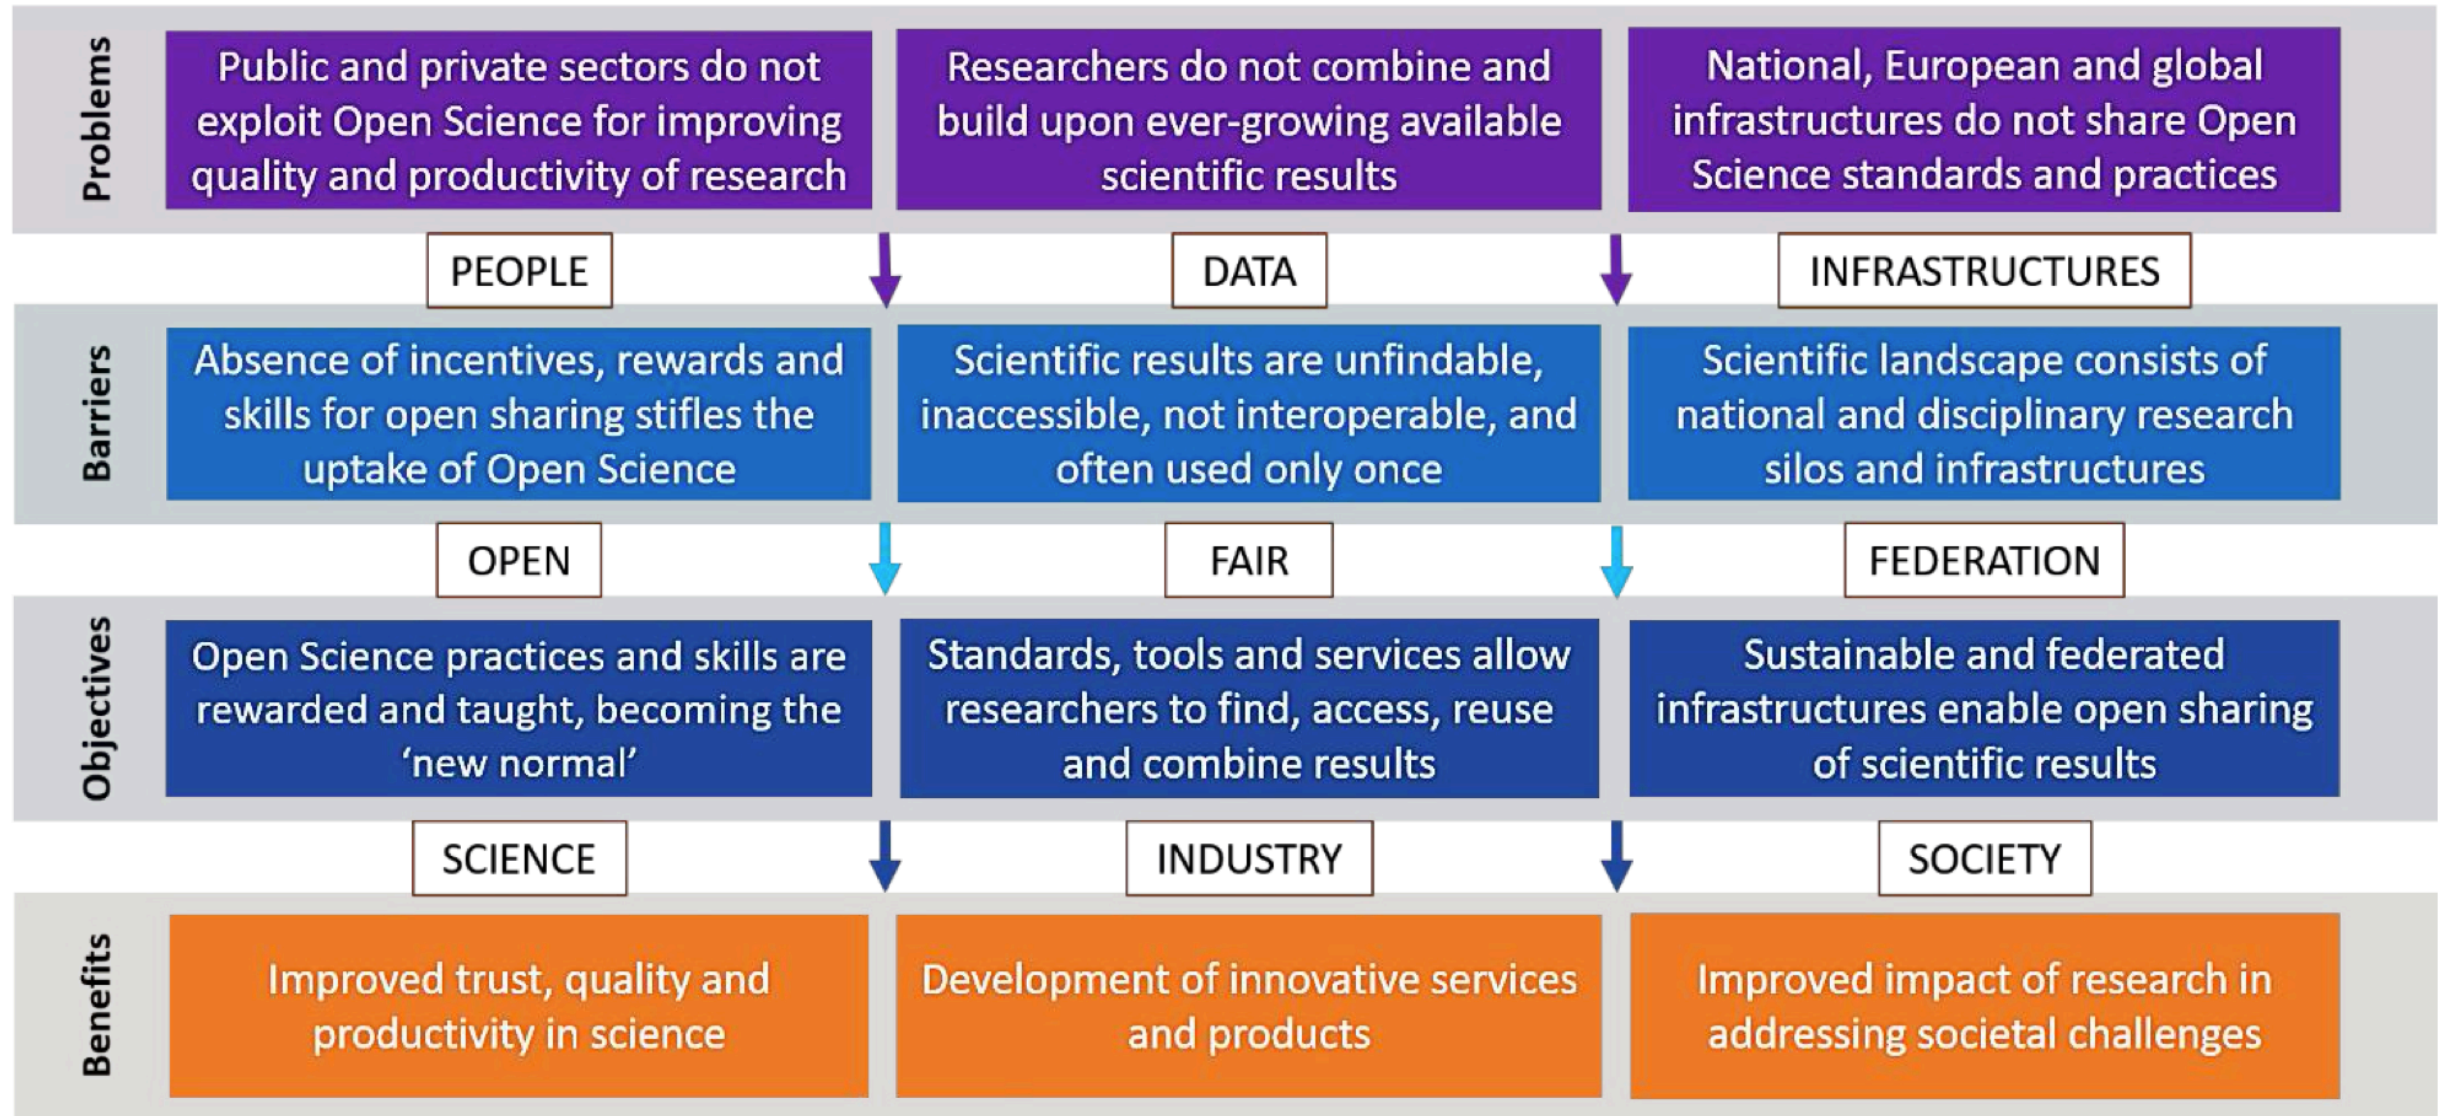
Problems

Public and private sectors do not exploit Open Science for improving quality and productivity of research

Researchers do not combine and build upon ever-growing available scientific results

National, European and global infrastructures do not share Open Science standards and practices

PEOPLE

DATA

INFRASTRUCTURES

Barriers

Absence of incentives, rewards and skills for open sharing stifles the uptake of Open Science

Scientific results are unfindable, inaccessible, not interoperable, and often used only once

Scientific landscape consists of national and disciplinary research silos and infrastructures

OPEN

FAIR

FEDERATION

Objectives

Open Science practices and skills are rewarded and taught, becoming the 'new normal'

Standards, tools and services allow researchers to find, access, reuse and combine results

Sustainable and federated infrastructures enable open sharing of scientific results

SCIENCE

INDUSTRY

SOCIETY

Benefits

Improved trust, quality and productivity in science

Development of innovative services and products

Improved impact of research in addressing societal challenges